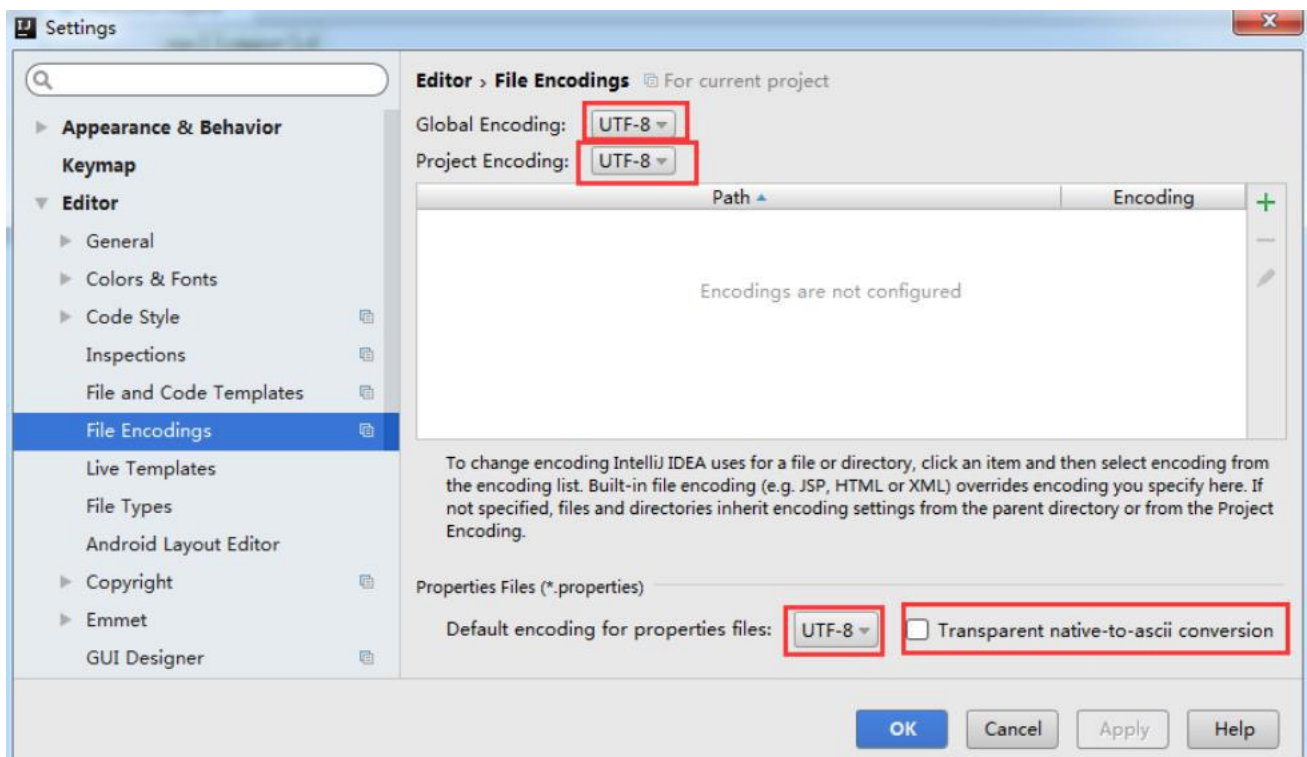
Settings

Appearance & Behavior
Keymap
Editor
General
Colors & Fonts
Code Style
Inspections
File and Code Templates
File Encodings
Live Templates
File Types
Android Layout Editor
Copyright
Emmet
GUI Designer

Editor › File Encodings For current project

Global Encoding: UTF-8
Project Encoding: UTF-8

| Path ▲ | Encoding |
|---|---|
| Encodings are not configured | |

To change encoding IntelliJ IDEA uses for a file or directory, click an item and then select encoding from the encoding list. Built-in file encoding (e.g. JSP, HTML or XML) overrides encoding you specify here. If not specified, files and directories inherit encoding settings from the parent directory or from the Project Encoding.

Properties Files (*.properties)

Default encoding for properties files: UTF-8

Transparent native-to-ascii conversion

OK Cancel Apply Help